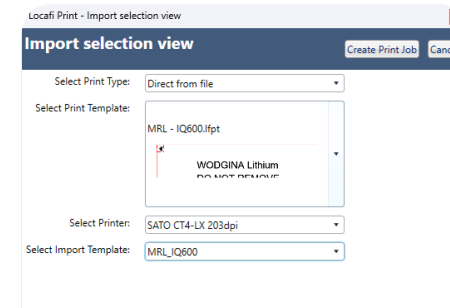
Locafi Print - Import selection view

Import selection view

Create Print Job

Canc

Select Print Type: Direct from file

Select Print Template: MRL - IQ600.lfpt

WODGINA Lithium

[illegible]

Select Printer: SATO CT4-LX 203dpi

Select Import Template: MRL_IQ600